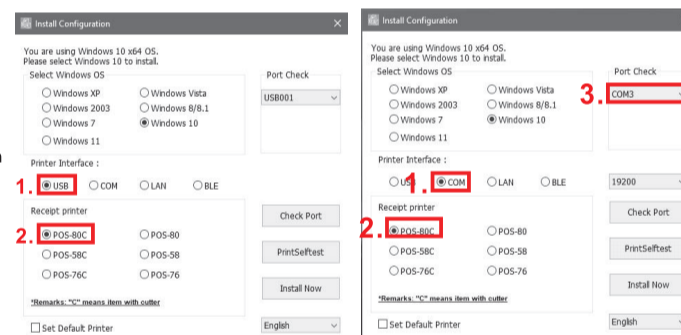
Install Configuration

You are using Windows 10 x64 OS.
Please select Windows 10 to install.

Select Windows OS

Windows XP
Windows Vista
Windows 2003
Windows 8/8.1
Windows 7
Windows 10
Windows 11

Port Check

USB001

Printer Interface :

1. USB
COM
LAN
BLE

Receipt printer

2. POS-80C
POS-80
POS-58C
POS-58
POS-76C
POS-76

*Remarks: "C" means item with cutter

Check Port

PrintSelftest

Install Now

Set Default Printer

English

Install Configuration

You are using Windows 10 x64 OS.
Please select Windows 10 to install.

Select Windows OS

Windows XP
Windows Vista
Windows 2003
Windows 8/8.1
Windows 7
Windows 10
Windows 11

Port Check

3. COM3

Printer Interface :

USB
1. COM
LAN
BLE

19200

Receipt printer

2. POS-80C
POS-80
POS-58C
POS-58
POS-76C
POS-76

*Remarks: "C" means item with cutter

Check Port

PrintSelftest

Install Now

Set Default Printer

English